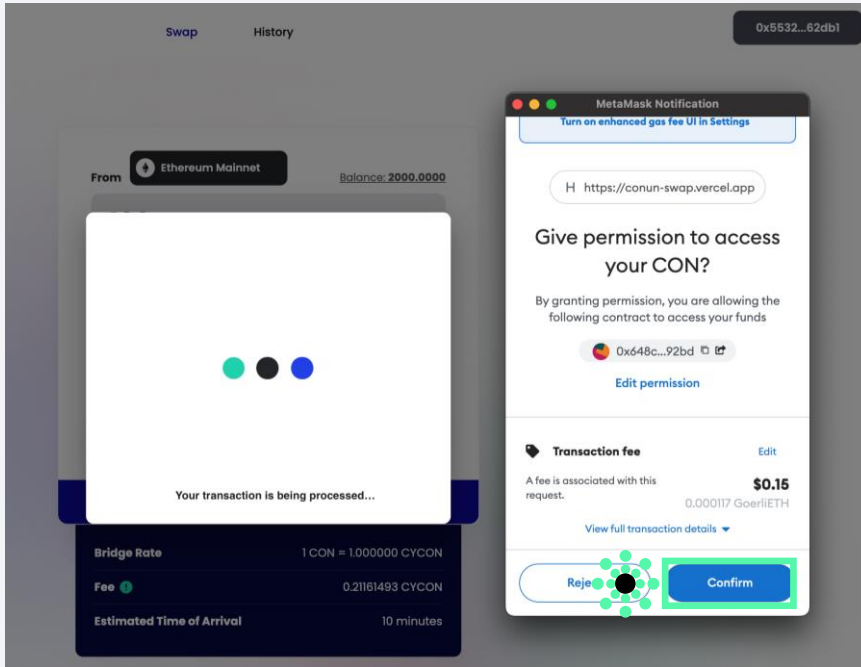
Swap History

0x5532...62db1

From Ethereum Mainnet Balance: 2000.0000

Your transaction is being processed...

Bridge Rate 1 CON = 1.000000 CYCON

Fee 0.21161493 CYCON

Estimated Time of Arrival 10 minutes

MetaMask Notification

Turn on enhanced gas fee UI in Settings

H https://conun-swap.vercel.app

Give permission to access your CON?

By granting permission, you are allowing the following contract to access your funds

0x648c...92bd

Edit permission

Transaction fee Edit

A fee is associated with this request.

$0.15

0.000117 GoerliETH

View full transaction details

Reje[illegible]

Confirm